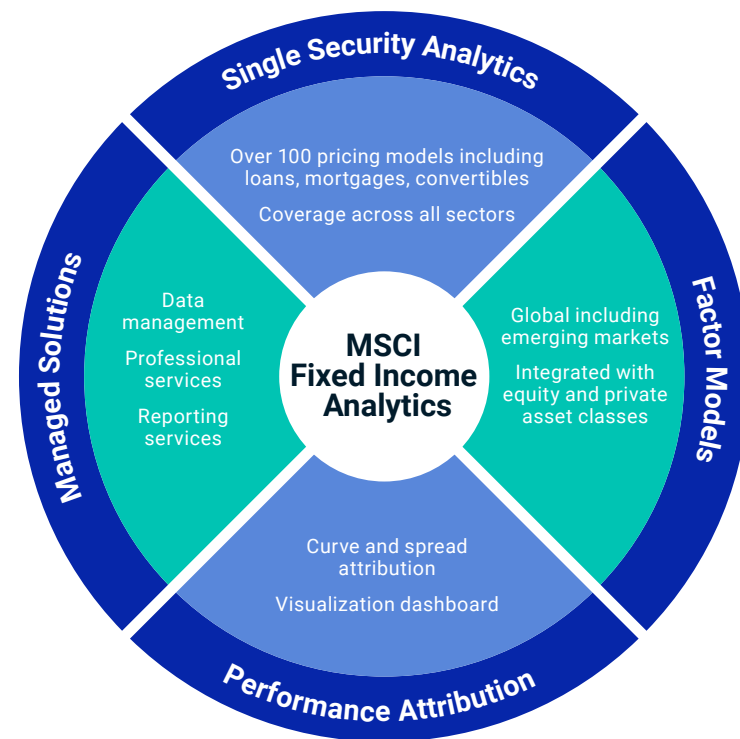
Single Security Analytics

Over 100 pricing models including loans, mortgages, convertibles

Coverage across all sectors

Managed Solutions

Data management

Professional services

Reporting services

MSCI Fixed Income Analytics

Factor Models

Global including emerging markets

Integrated with equity and private asset classes

Curve and spread attribution

Visualization dashboard

Performance Attribution